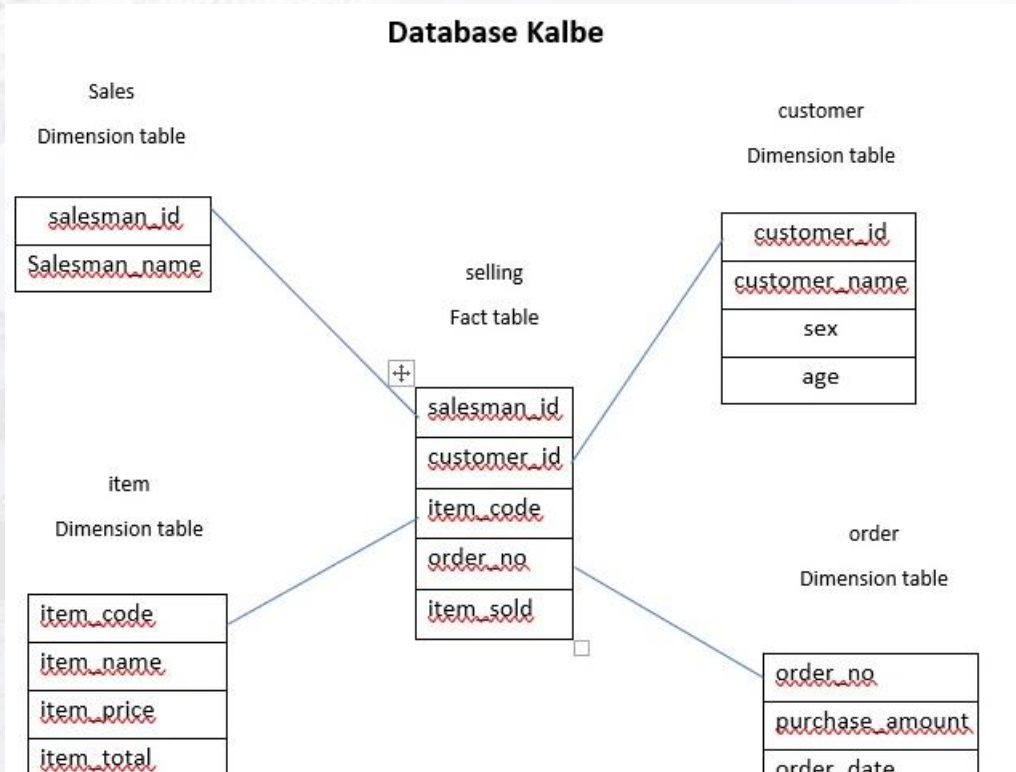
Database Kalbe

Sales

Dimension table

| salesman_id |
|---|
| Salesman_name |

selling

Fact table

| salesman_id |
|---|
| customer_id |
| item_code |
| order_no |
| item_sold |

customer

Dimension table

| customer_id |
|---|
| customer_name |
| sex |
| age |

item

Dimension table

| item_code |
|---|
| item_name |
| item_price |
| item_total |

order

Dimension table

| order_no |
|---|
| purchase_amount |
| order_date |